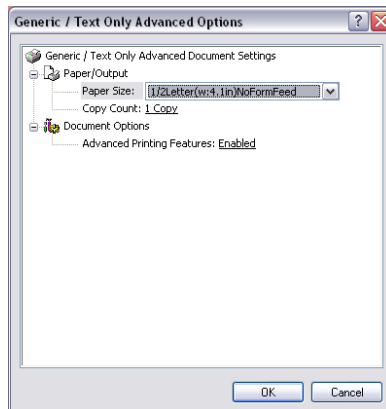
Generic / Text Only Advanced Options

Generic / Text Only Advanced Document Settings

Paper/Output

Paper Size: 1/2Letter(w:4.1in)NoFormFeed

Copy Count: 1 Copy

Document Options

Advanced Printing Features: Enabled

OK

Cancel